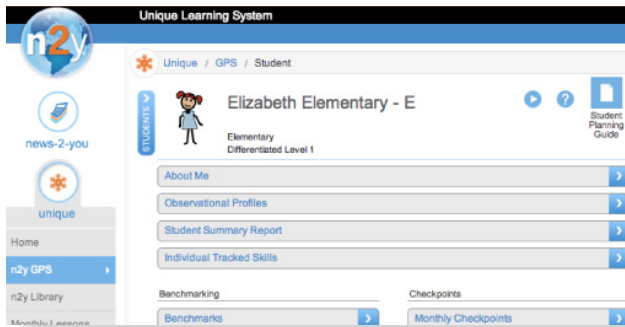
n2y

Unique Learning System

news-2-you

unique

Home

n2y GPS

n2y Library

Monthly Lessons

Unique / GPS / Student

STUDENTS

Elizabeth Elementary - E

Elementary
Differentiated Level 1

Student Planning Guide

About Me

Observational Profiles

Student Summary Report

Individual Tracked Skills

Benchmarking

Benchmarks

Checkpoints

Monthly Checkpoints